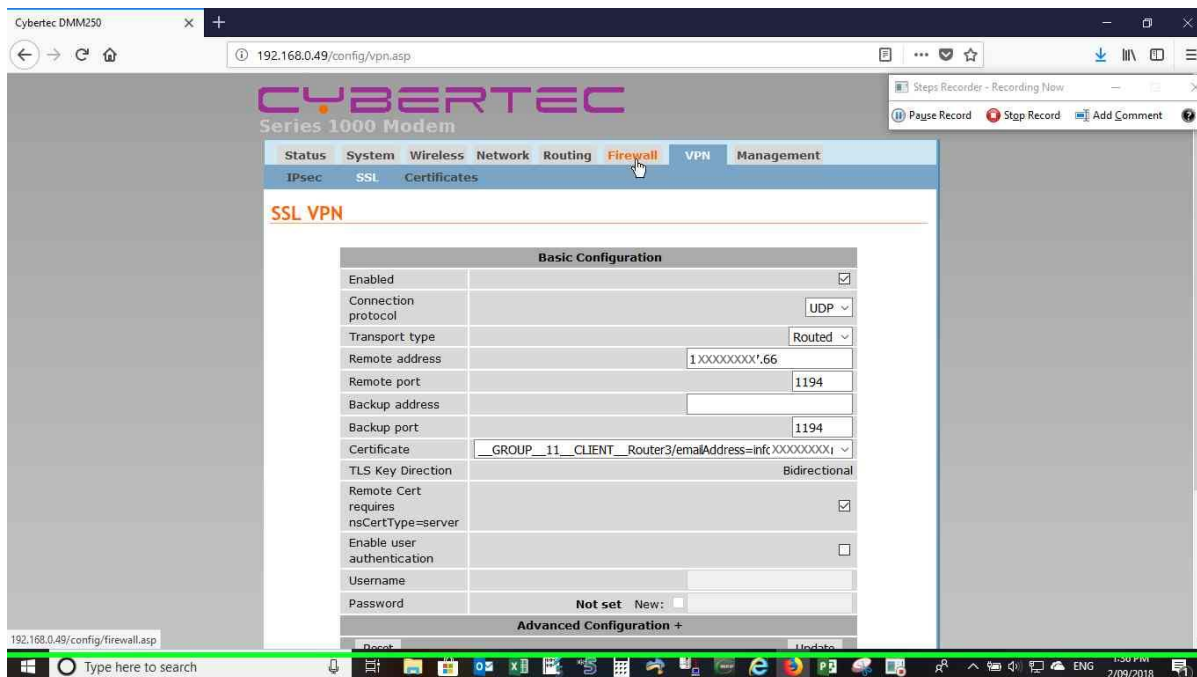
Cybertec DMM250

192.168.0.49/config/vpn.asp

Steps Recorder - Recording Now

Pause Record  Stop Record  Add Comment

CYBERTEC
Series 1000 Modem

Status  System  Wireless  Network  Routing  Firewall  VPN  Management

IPsec  SSL  Certificates

SSL VPN

| Basic Configuration | |
|---|---|
| Enabled | ☑ |
| Connection protocol | UDP |
| Transport type | Routed |
| Remote address | 1XXXXXXXX'.66 |
| Remote port | 1194 |
| Backup address | |
| Backup port | 1194 |
| Certificate | \_GROUP\_\_11\_\_CLIENT\_\_Router3/emailAddress=infcXXXXXXXX |
| TLS Key Direction | Bidirectional |
| Remote Cert requires nsCertType=server | ☑ |
| Enable user authentication | ☐ |
| Username | |
| Password | Not set New: |
| Advanced Configuration + | |

Reset  Update

192.168.0.49/config/firewall.asp

Type here to search

ENG  1:30 PM  2/09/2018